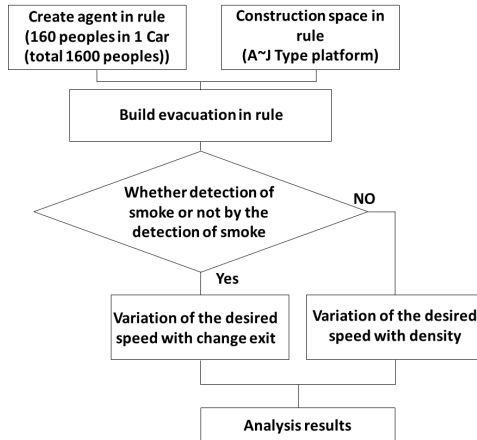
Create agent in rule (160 peoples in 1 Car (total 1600 peoples))

Construction space in rule (A~J Type platform)

Build evacuation in rule

Whether detection of smoke or not by the detection of smoke

NO

Yes

Variation of the desired speed with change exit

Variation of the desired speed with density

Analysis results